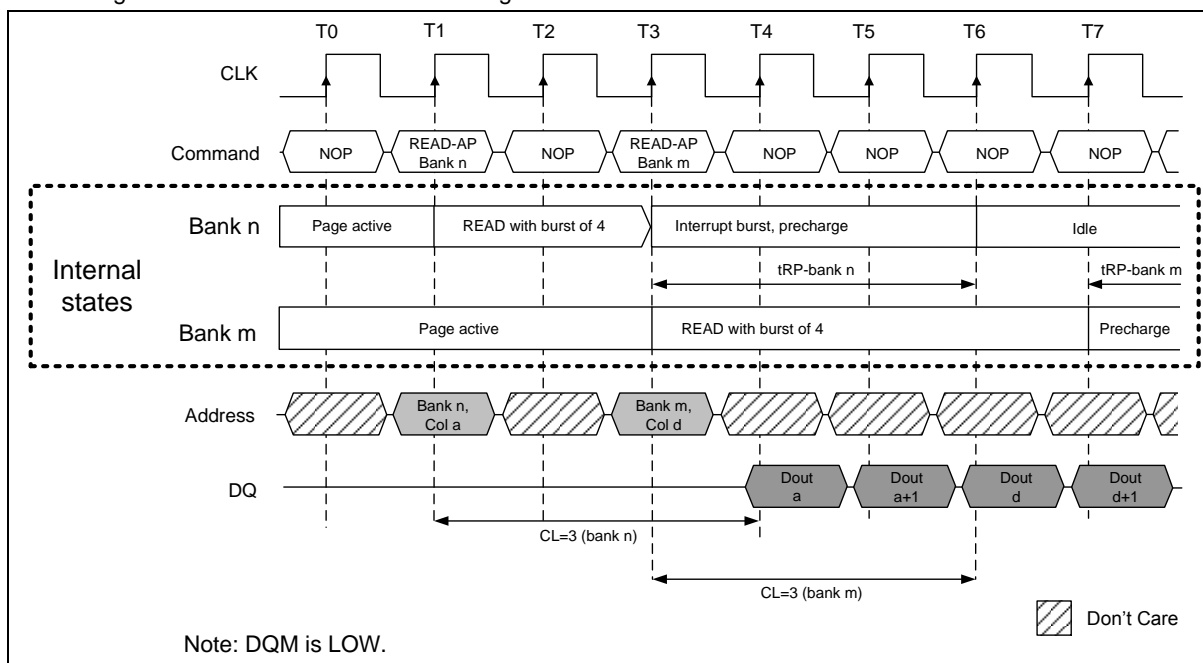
T0 T1 T2 T3 T4 T5 T6 T7

CLK

Command NOP READ-AP Bank n NOP READ-AP Bank m NOP NOP NOP NOP

Internal states

Bank n Page active READ with burst of 4 Interrupt burst, precharge Idle

tRP-bank n tRP-bank m

Bank m Page active READ with burst of 4 Precharge

Address Bank n, Col a Bank m, Col d

DQ Dout a Dout a+1 Dout d Dout d+1

CL=3 (bank n)

CL=3 (bank m)

Don't Care

Note: DQM is LOW.